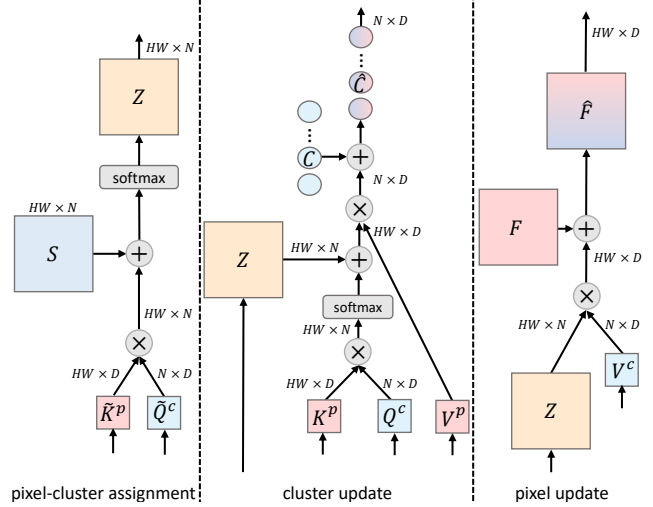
$HW \times N$

$Z$

softmax

$HW \times N$

$S$

$+$

$HW \times N$

$\times$

$HW \times D$

$N \times D$

$\tilde{K}^p$

$\tilde{Q}^c$

pixel-cluster assignment

$N \times D$

$\hat{C}$

$C$

$+$

$N \times D$

$\times$

$HW \times D$

$Z$

$HW \times N$

$+$

softmax

$HW \times N$

$\times$

$HW \times D$

$N \times D$

$K^p$

$Q^c$

$V^p$

cluster update

$HW \times D$

$\hat{F}$

$F$

$+$

$HW \times D$

$\times$

$HW \times N$

$N \times D$

$V^c$

$Z$

pixel update